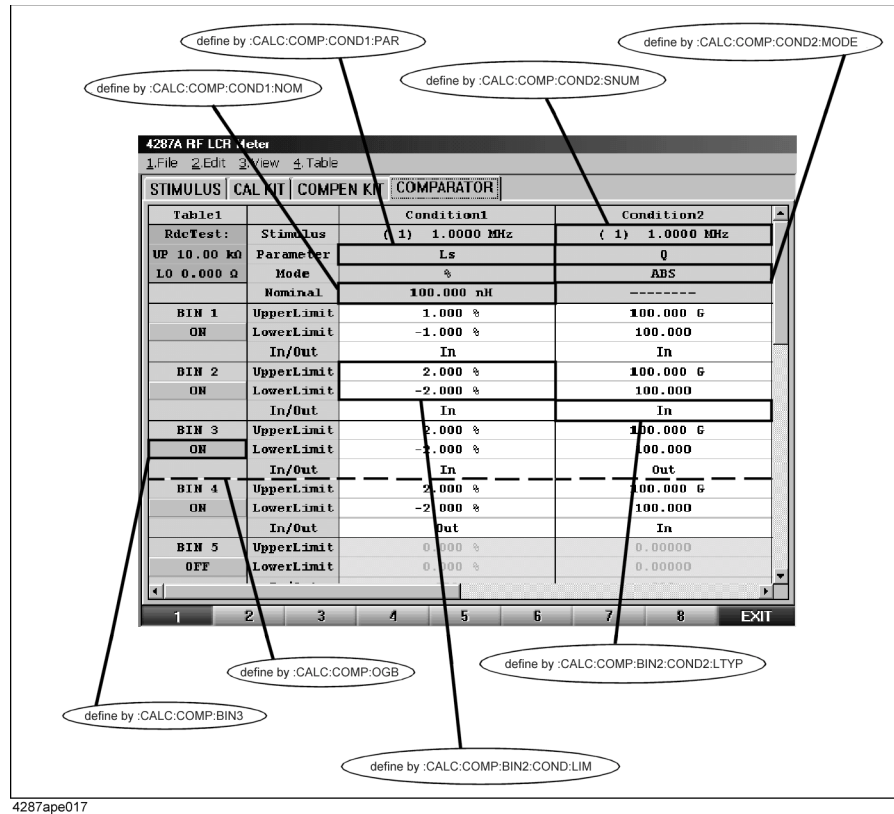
define by :CALC:COMP:COND1:PAR

define by :CALC:COMP:COND2:MODE

define by :CALC:COMP:COND1:NOM

define by :CALC:COMP:COND2:SNUM

4287A RF LCR Meter

1.File 2.Edit 3.View 4.Table

STIMULUS | CAL KIT | COMPEN KIT | COMPARATOR

| Table1 | | Condition1 | Condition2 |
|---|---|---|---|
| RdcTest: | Stimulus | ( 1) 1.0000 MHz | ( 1) 1.0000 MHz |
| UP 10.00 kΩ | Parameter | Ls | Q |
| LO 0.000 Ω | Mode | % | ABS |
| | Nominal | 100.000 nH | -------- |
| BIN 1 | UpperLimit | 1.000 % | 100.000 G |
| ON | LowerLimit | -1.000 % | 100.000 |
| | In/Out | In | In |
| BIN 2 | UpperLimit | 2.000 % | 100.000 G |
| ON | LowerLimit | -2.000 % | 100.000 |
| | In/Out | In | In |
| BIN 3 | UpperLimit | 2.000 % | 100.000 G |
| ON | LowerLimit | -2.000 % | 100.000 |
| | In/Out | In | Out |
| BIN 4 | UpperLimit | 2.000 % | 100.000 G |
| ON | LowerLimit | -2.000 % | 100.000 |
| | In/Out | Out | In |
| BIN 5 | UpperLimit | 0.000 % | 0.00000 |
| OFF | LowerLimit | 0.000 % | 0.00000 |

1 2 3 4 5 6 7 8 EXIT

define by :CALC:COMP:OGB

define by :CALC:COMP:BIN2:COND2:LTYP

define by :CALC:COMP:BIN3

define by :CALC:COMP:BIN2:COND:LIM

4287ape017